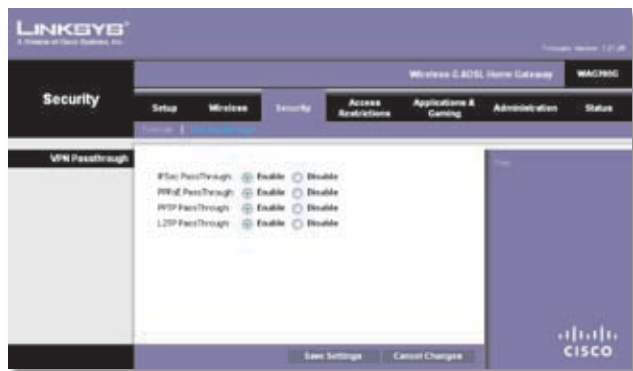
LINKSYS®
A Division of Cisco Systems, Inc.

Firmware Version: 1.01.00

Wireless-G ADSL Home Gateway | WAG160N

Security

Setup | Wireless | Security | Access Restrictions | Applications & Gaming | Administration | Status

Firewall | VPN Passthrough

VPN Passthrough

IPSec PassThrough: Enable Disable
PPPoE PassThrough: Enable Disable
PPTP PassThrough: Enable Disable
L2TP PassThrough: Enable Disable

Help...

Save Settings | Cancel Changes

cisco